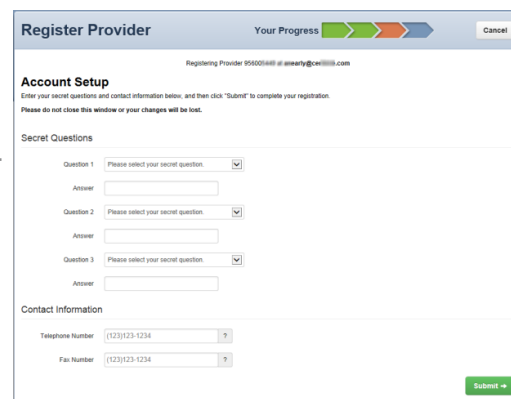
Register Provider

Your Progress

Cancel

Registering Provider 956005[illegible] at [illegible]early@ce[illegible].com

Account Setup

Enter your secret questions and contact information below, and then click "Submit" to complete your registration.

Please do not close this window or your changes will be lost.

Secret Questions

Question 1 Please select your secret question.

Answer

Question 2 Please select your secret question.

Answer

Question 3 Please select your secret question.

Answer

Contact Information

Telephone Number (123)123-1234 ?

Fax Number (123)123-1234 ?

Submit ➔